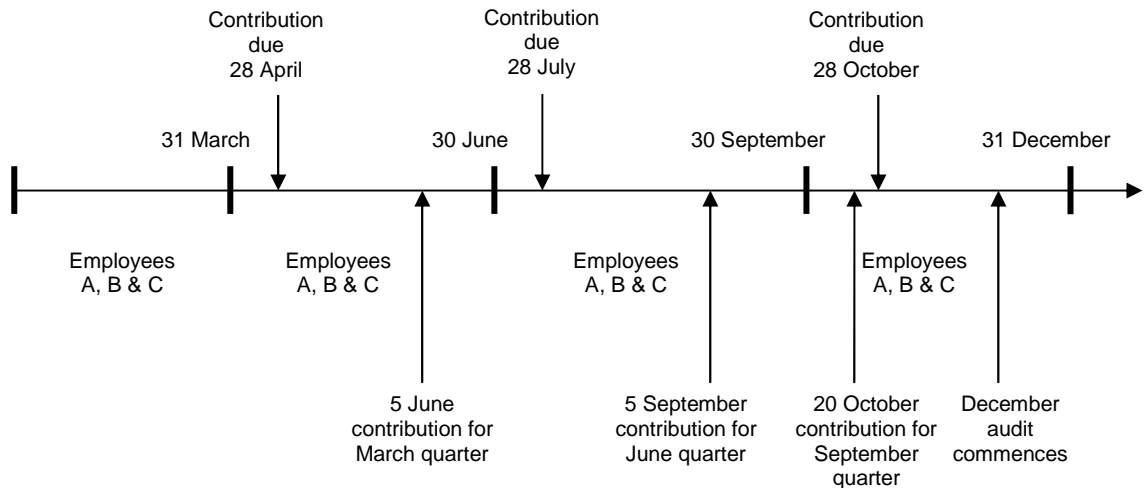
Contribution due 28 April

Contribution due 28 July

Contribution due 28 October

31 March

30 June

30 September

31 December

Employees A, B & C

Employees A, B & C

Employees A, B & C

Employees A, B & C

5 June contribution for March quarter

5 September contribution for June quarter

20 October contribution for September quarter

December audit commences